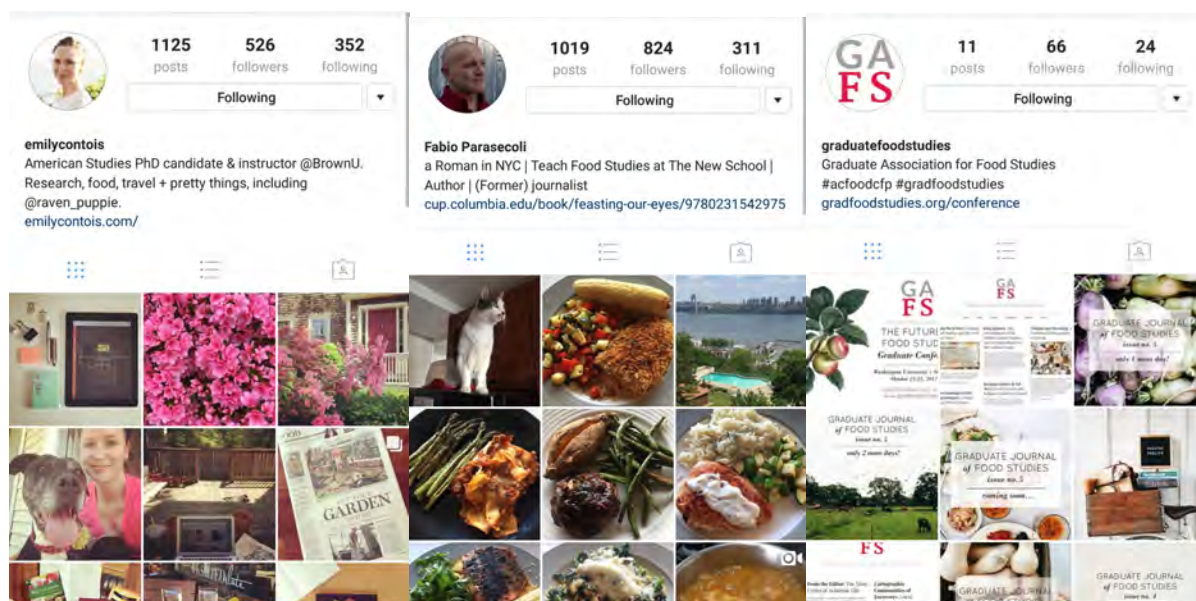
1125 posts
526 followers
352 following
Following

emilycontois
American Studies PhD candidate & instructor @BrownU. Research, food, travel + pretty things, including @raven_puppie.
emilycontois.com/

GARDEN

1019 posts
824 followers
311 following
Following

Fabio Parasecoli
a Roman in NYC | Teach Food Studies at The New School | Author | (Former) journalist
cup.columbia.edu/book/feasting-our-eyes/9780231542975

GA FS
11 posts
66 followers
24 following
Following

graduatefoodstudies
Graduate Association for Food Studies
#acfoodcfp #gradfoodstudies
gradfoodstudies.org/conference

GA FS
THE FUTUR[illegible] FOOD STUD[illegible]
Graduate Conf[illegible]

GA FS

GRADUATE JOURNAL of FOOD STUDIES
only 4 more days!

GRADUATE JOURNAL of FOOD STUDIES
only 2 more days!

GRADUATE JOURNAL of FOOD STUDIES
coming soon...

FS

GRADUATE JOURNAL

GRADUATE JOURNAL